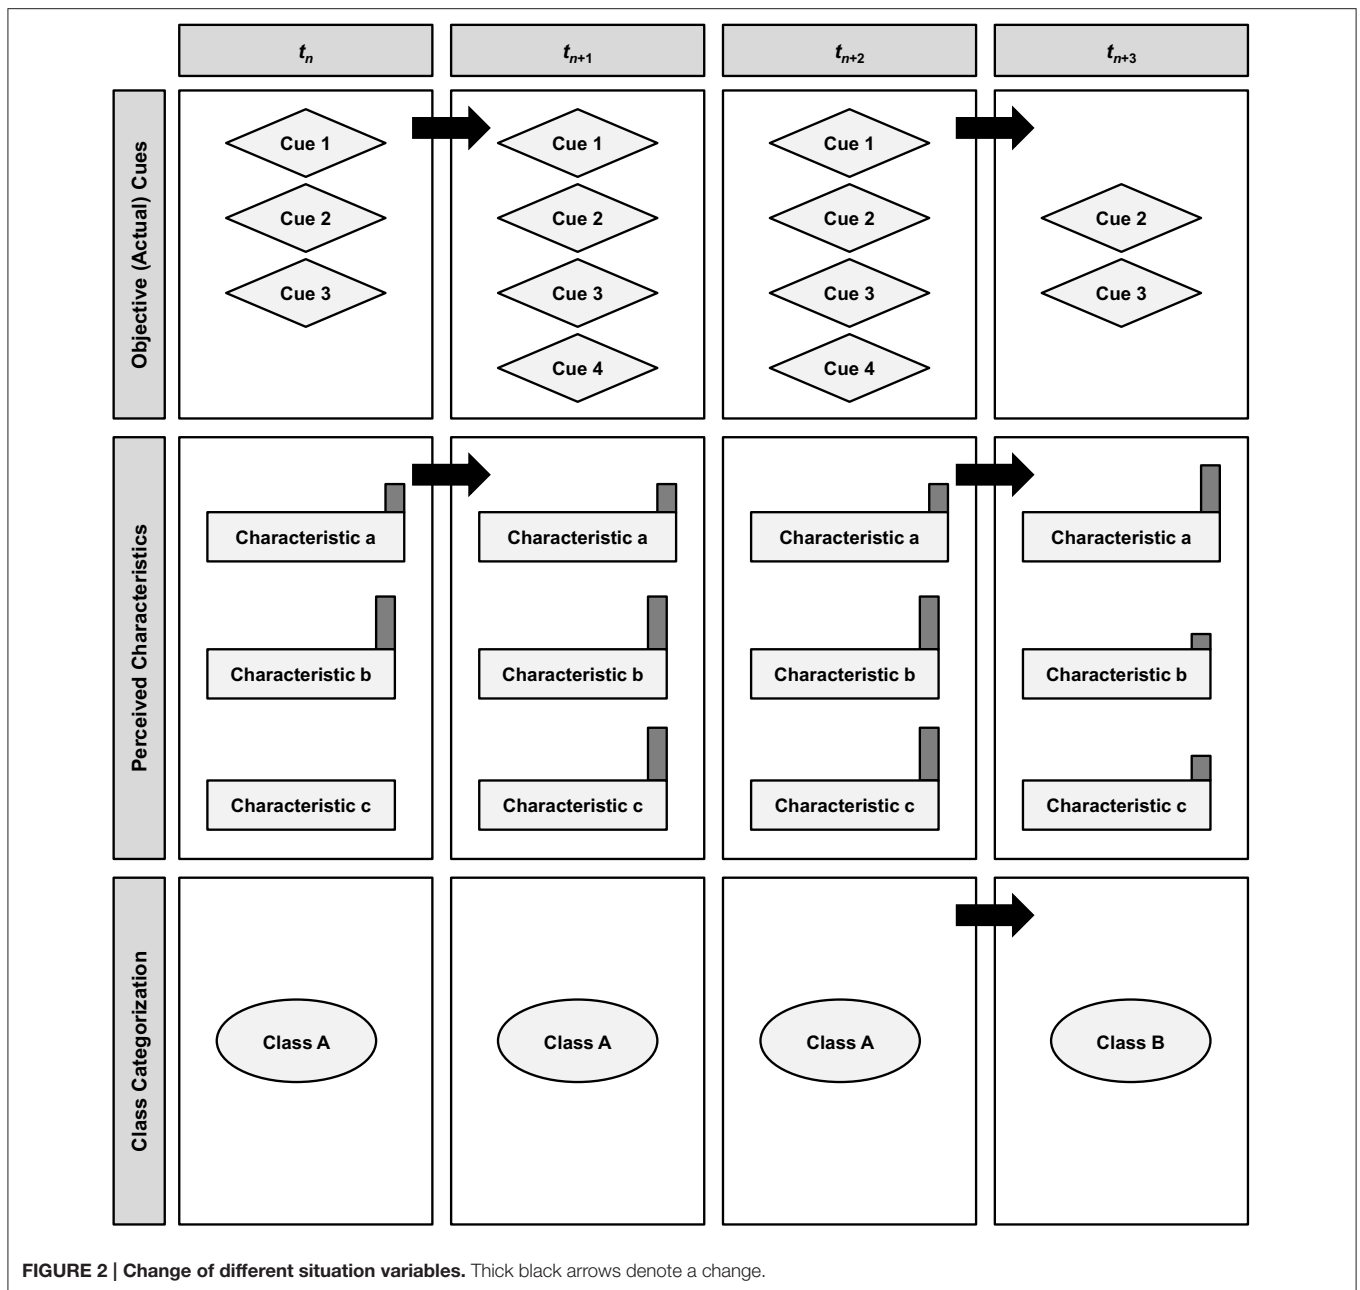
$t_n$

$t_{n+1}$

$t_{n+2}$

$t_{n+3}$

Objective (Actual) Cues

Cue 1
Cue 2
Cue 3

Cue 1
Cue 2
Cue 3
Cue 4

Cue 1
Cue 2
Cue 3
Cue 4

Cue 2
Cue 3

Perceived Characteristics

Characteristic a
Characteristic b
Characteristic c

Characteristic a
Characteristic b
Characteristic c

Characteristic a
Characteristic b
Characteristic c

Characteristic a
Characteristic b
Characteristic c

Class Categorization

Class A

Class A

Class A

Class B

FIGURE 2 | Change of different situation variables. Thick black arrows denote a change.